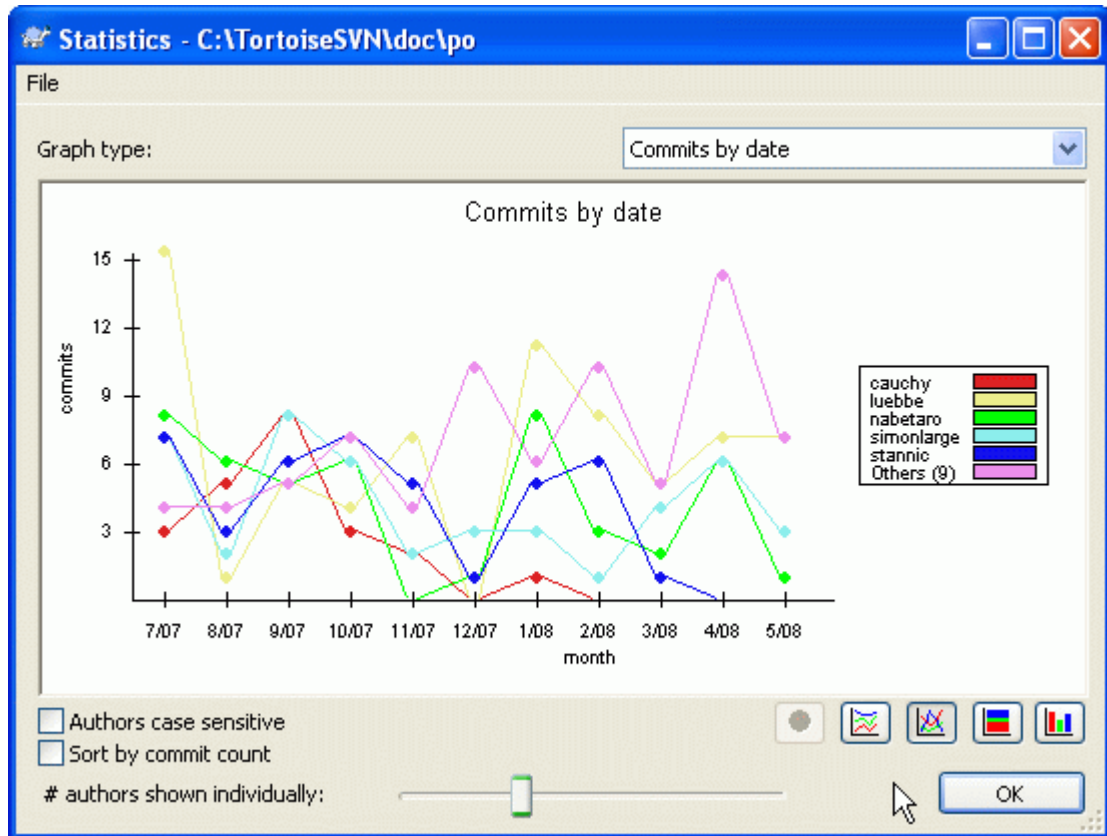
Statistics - C:\TortoiseSVN\doc\po

File

Graph type:

Commits by date

Commits by date

15
12
9
6
3

commits

7/07 8/07 9/07 10/07 11/07 12/07 1/08 2/08 3/08 4/08 5/08

month

cauchy
luebbe
nabetaro
simonlarge
stannic
Others (9)

Authors case sensitive

Sort by commit count

# authors shown individually:

OK